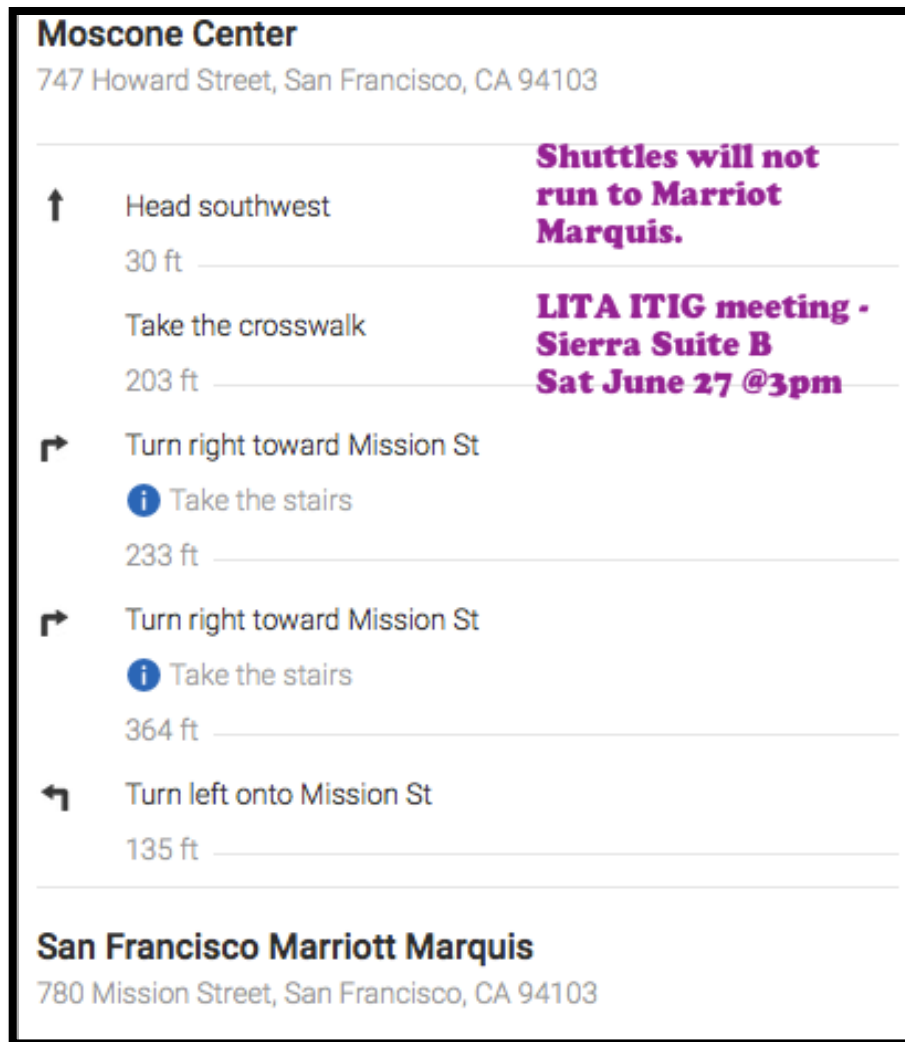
Moscone Center
747 Howard Street, San Francisco, CA 94103

Shuttles will not run to Marriot Marquis.

LITA ITIG meeting - Sierra Suite B
Sat June 27 @3pm

Head southwest
30 ft

Take the crosswalk
203 ft

Turn right toward Mission St
Take the stairs
233 ft

Turn right toward Mission St
Take the stairs
364 ft

Turn left onto Mission St
135 ft

San Francisco Marriott Marquis
780 Mission Street, San Francisco, CA 94103